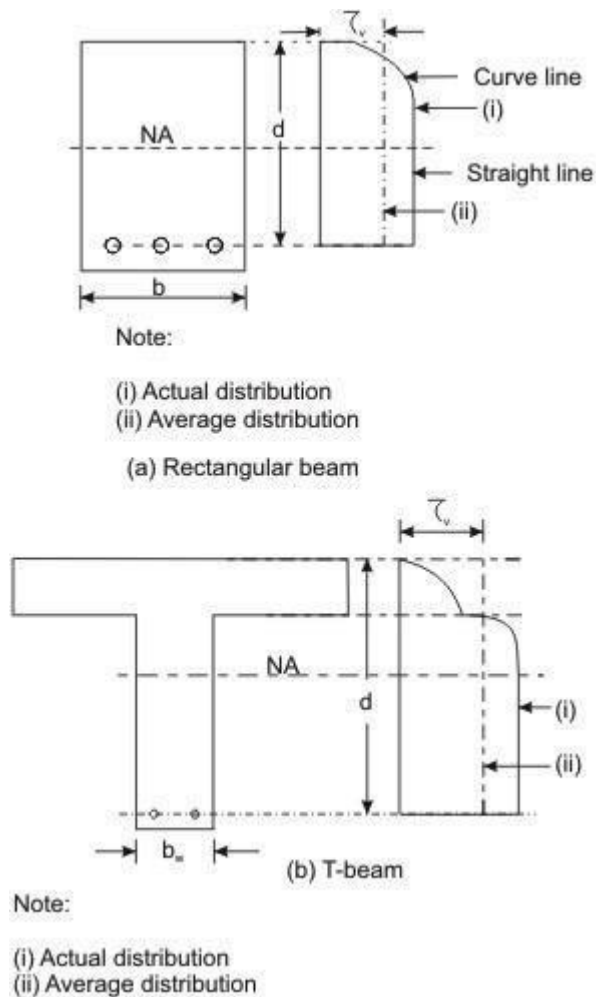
$\tau_v$

Curve line

(i)

NA

d

Straight line

(ii)

b

Note:

(i) Actual distribution
(ii) Average distribution

(a) Rectangular beam

$\tau_v$

NA

d

(i)

(ii)

$b_w$

(b) T-beam

Note:

(i) Actual distribution
(ii) Average distribution